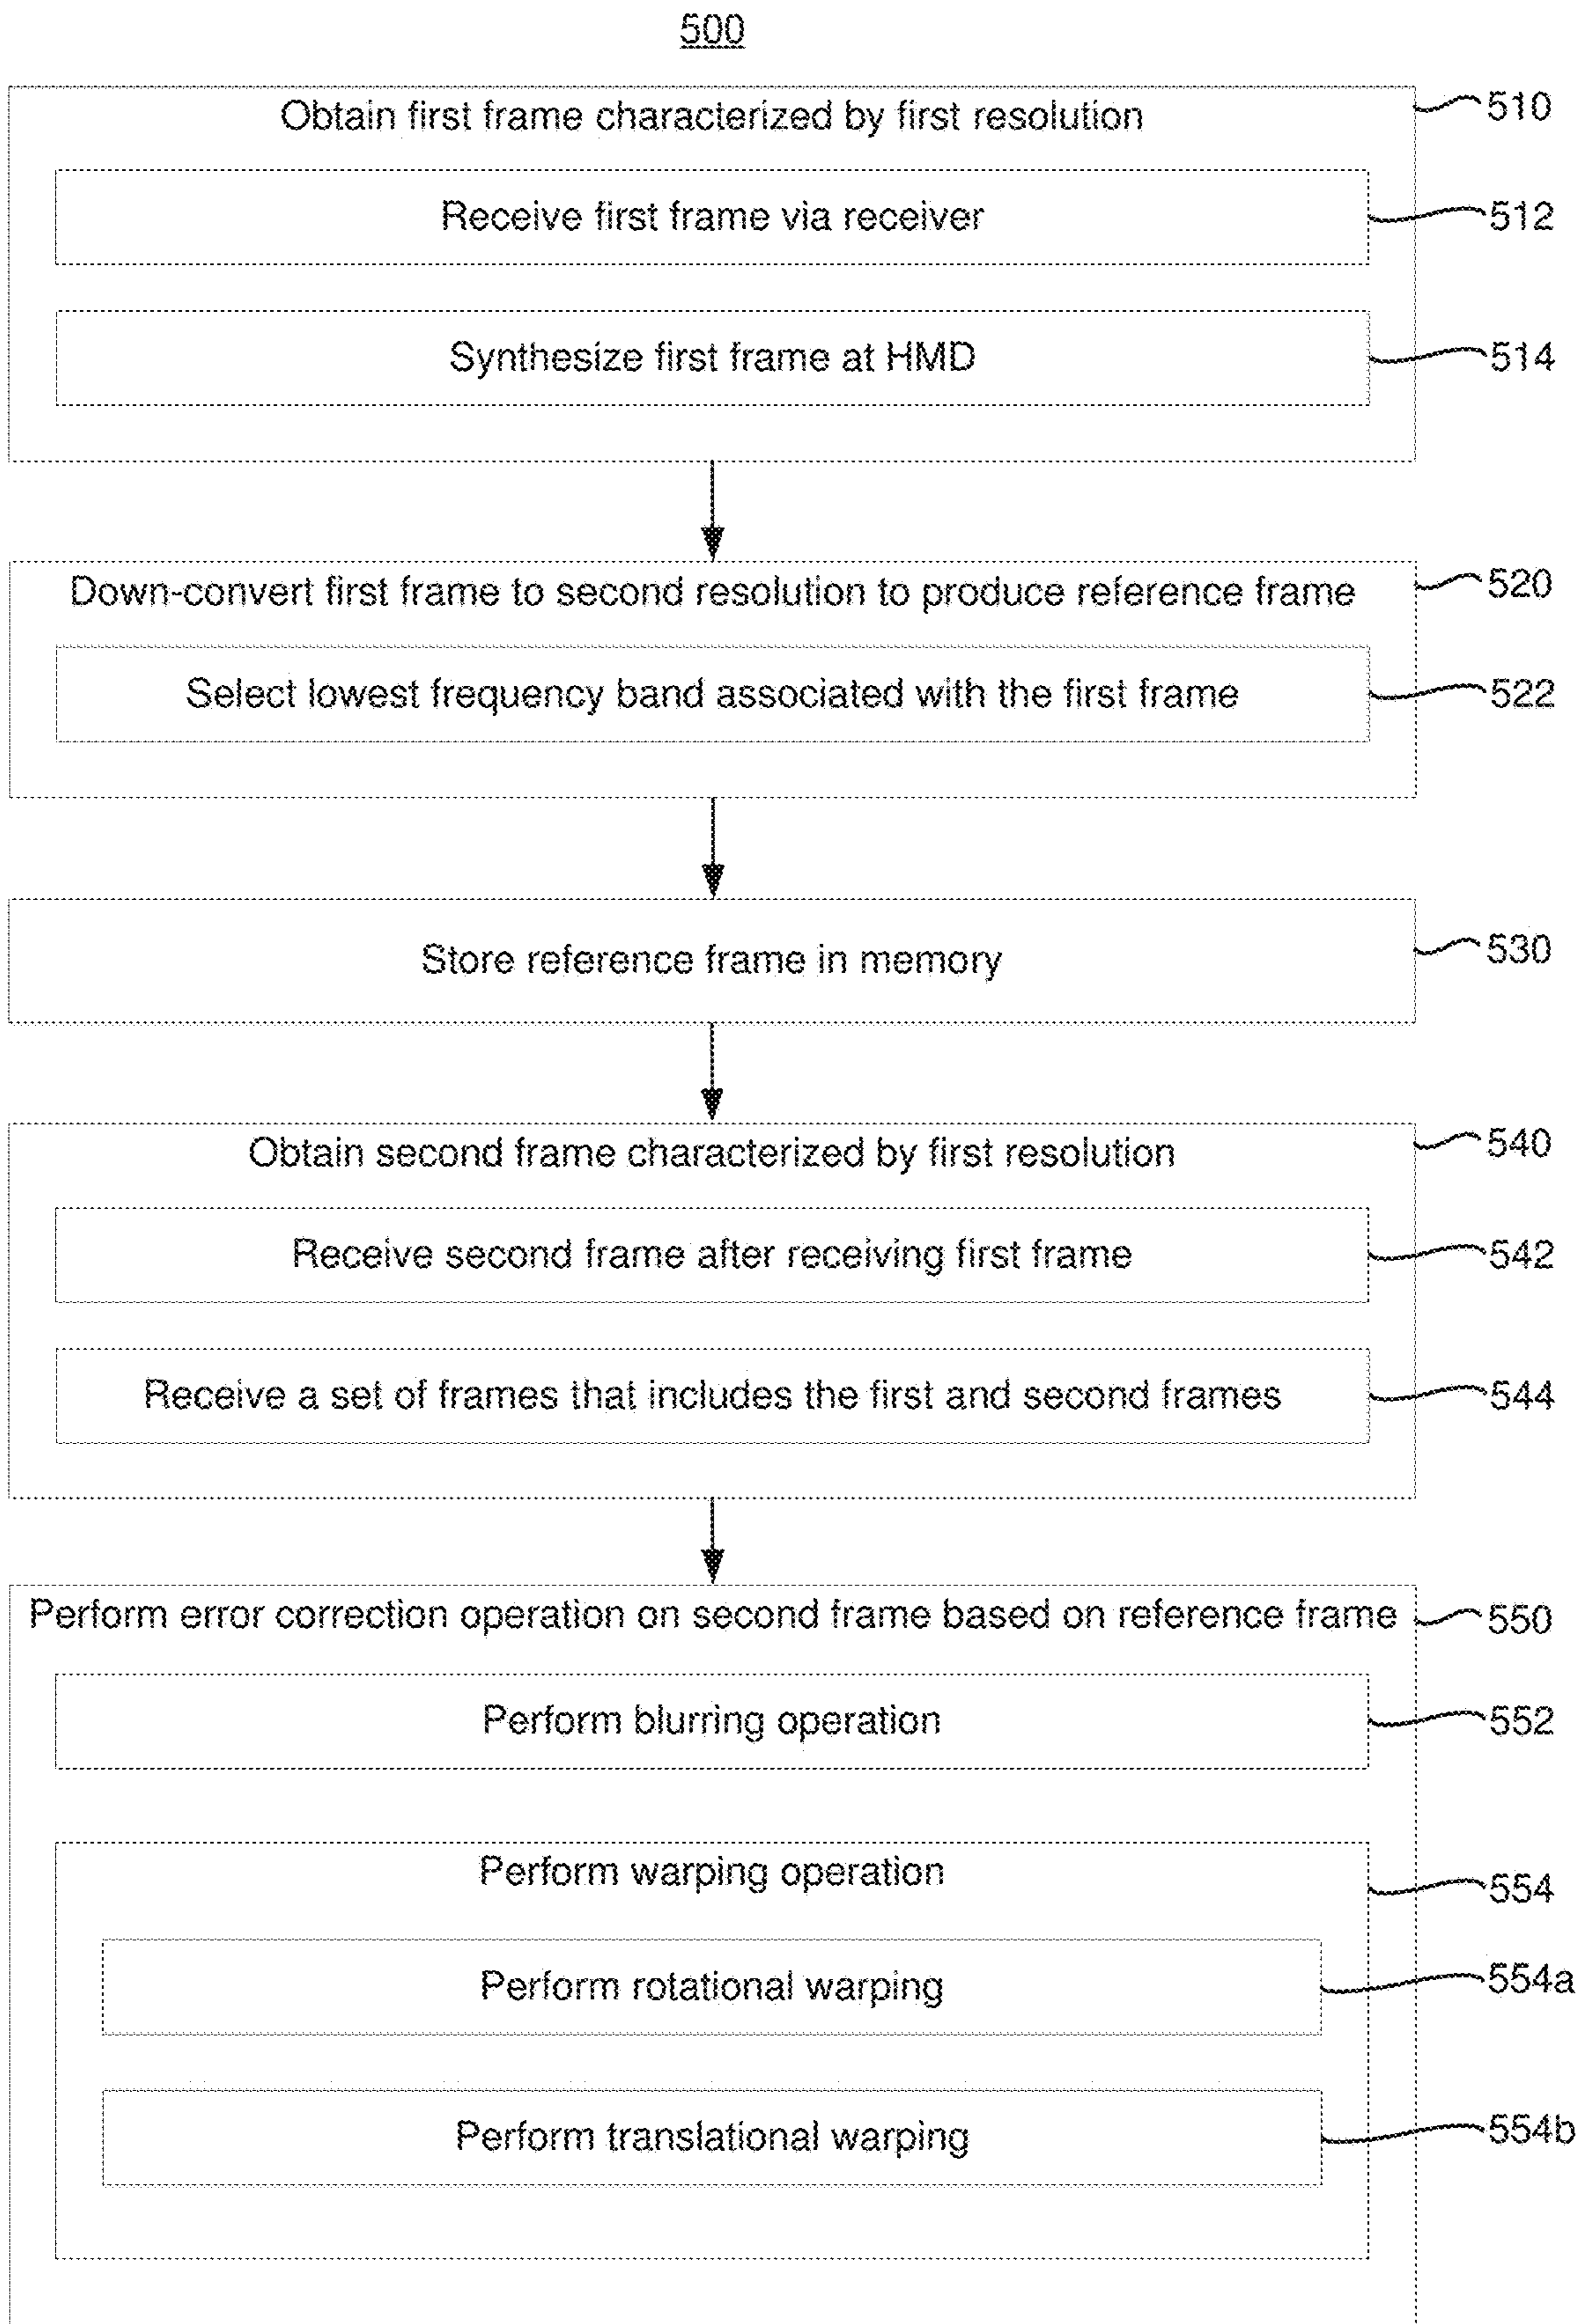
500

Obtain first frame characterized by first resolution 510

Receive first frame via receiver 512

Synthesize first frame at HMD 514

Down-convert first frame to second resolution to produce reference frame 520

Select lowest frequency band associated with the first frame 522

Store reference frame in memory 530

Obtain second frame characterized by first resolution 540

Receive second frame after receiving first frame 542

Receive a set of frames that includes the first and second frames 544

Perform error correction operation on second frame based on reference frame 550

Perform blurring operation 552

Perform warping operation 554

Perform rotational warping 554a

Perform translational warping 554b